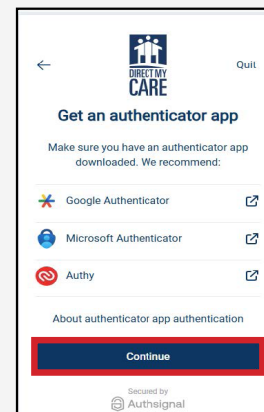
←

DIRECT MY CARE

Quit

Get an authenticator app

Make sure you have an authenticator app downloaded. We recommend:

Google Authenticator

Microsoft Authenticator

Authy

About authenticator app authentication

Continue

Secured by
Authsignal